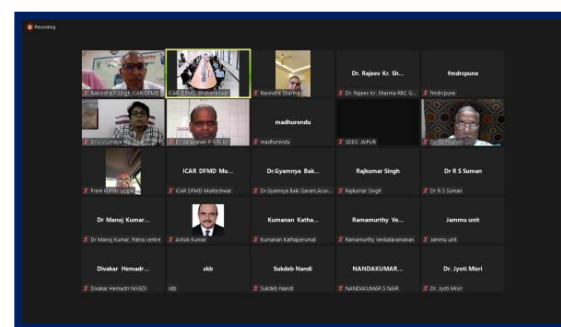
Recording

Rabindra P. Singh, ICAR-DFMD
ICAR-DFMD, Bhubaneswar
Ravindra Sharma
Dr. Rajeev Kr. Sh...
Dr. Rajeev Kr. Sharma RRC G...
fmdrcpune
fmdrcpune

Dr S V Kumar M...
Dr Jai Kumar P S R...
madhurendu
madhurendu
SDDC JAIPUR
Dr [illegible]

Prem Kumar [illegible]
ICAR DFMD Mu...
ICAR DFMD Mukteshwar
Dr.Gyanniya Bak...
Dr Gyanniya Baki Garam,Arun...
Rajkumar Singh
Rajkumar Singh
Dr R S Suman
Dr R S Suman

Dr Manoj Kumar...
Dr Manoj Kumar, Patna centre
Ashok Kumar
Kumanan Katha...
Kumanan Kathaperumal
Ramamurthy Ve...
Ramamurthy Venkataramanan
Jammu unit
Jammu unit

Divakar Hemadr...
Divakar Hemadri NIVEDI
skb
skb
Sukdeb Nandi
Sukdeb Nandi
NANDAKUMAR...
NANDAKUMAR S NAIR
Dr. Jyoti Misri
Dr. Jyoti Misri